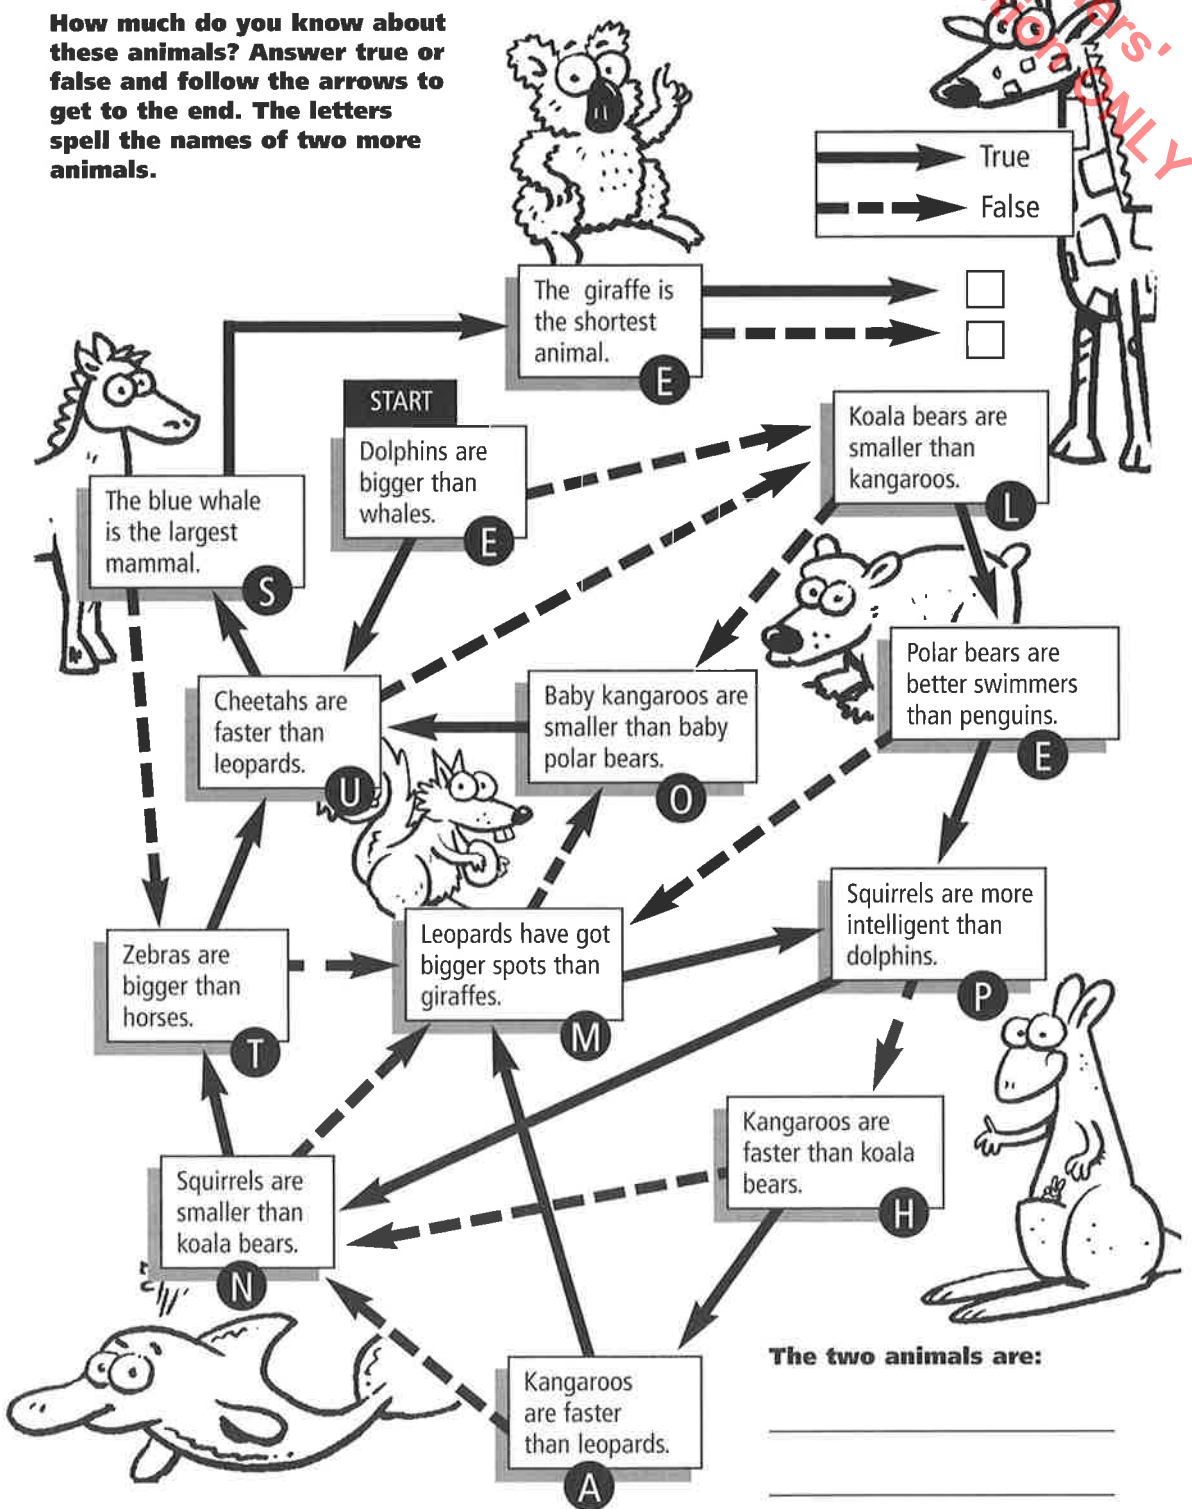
How much do you know about these animals? Answer true or false and follow the arrows to get to the end. The letters spell the names of two more animals.

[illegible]ers' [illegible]on ONLY

True
False

The giraffe is the shortest animal. E

START
Dolphins are bigger than whales. E

Koala bears are smaller than kangaroos. L

The blue whale is the largest mammal. S

Polar bears are better swimmers than penguins. E

Cheetahs are faster than leopards. U

Baby kangaroos are smaller than baby polar bears. O

Squirrels are more intelligent than dolphins. P

Zebras are bigger than horses. T

Leopards have got bigger spots than giraffes. M

Kangaroos are faster than koala bears. H

Squirrels are smaller than koala bears. N

Kangaroos are faster than leopards. A

The two animals are: